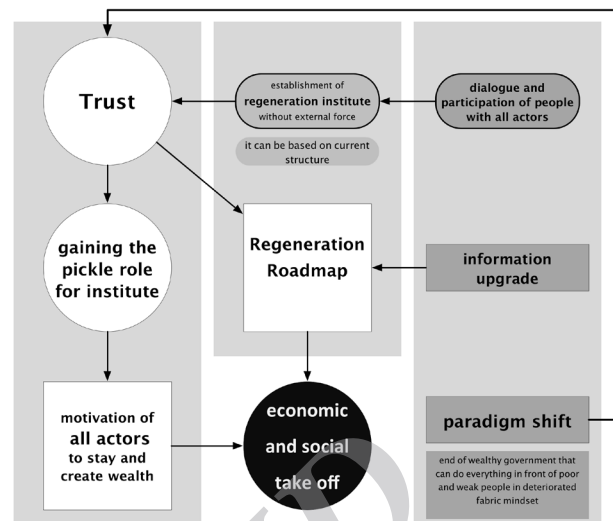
Trust

establishment of regeneration institute without external force

dialogue and participation of people with all actors

it can be based on current structure

gaining the pickle role for institute

Regeneration Roadmap

information upgrade

motivation of all actors to stay and create wealth

economic and social take off

paradigm shift

end of wealthy government that can do everything in front of poor and weak people in deteriorated fabric mindset